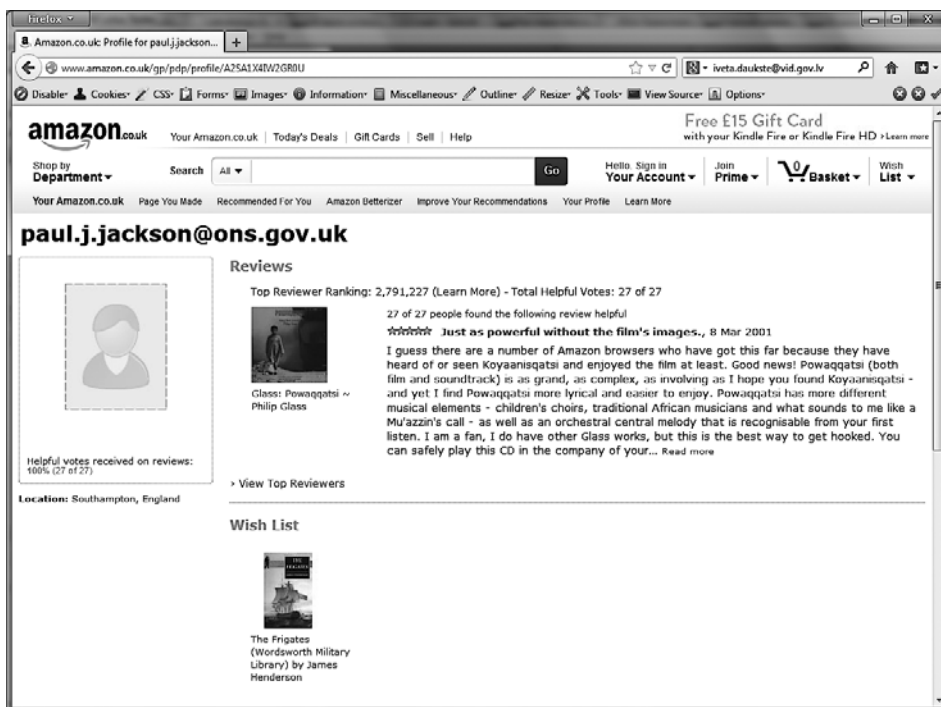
Firefox

Amazon.co.uk: Profile for paul.j.jackson... +

www.amazon.co.uk/gp/pdp/profile/A2SA1X4IW2GR0U

iveta.daukste@vid.gov.lv

Disable Cookies CSS Forms Images Information Miscellaneous Outline Resize Tools View Source Options

amazon.co.uk Your Amazon.co.uk | Today's Deals | Gift Cards | Sell | Help

Free £15 Gift Card with your Kindle Fire or Kindle Fire HD › Learn more

Shop by Department Search All Go Hello. Sign in Your Account Join Prime 0 Basket Wish List

Your Amazon.co.uk Page You Made Recommended For You Amazon Betterizer Improve Your Recommendations Your Profile Learn More

paul.j.jackson@ons.gov.uk

Reviews

Top Reviewer Ranking: 2,791,227 (Learn More) - Total Helpful Votes: 27 of 27

27 of 27 people found the following review helpful

Just as powerful without the film's images., 8 Mar 2001

I guess there are a number of Amazon browsers who have got this far because they have heard of or seen Koyaanisqatsi and enjoyed the film at least. Good news! Powaqqatsi (both film and soundtrack) is as grand, as complex, as involving as I hope you found Koyaanisqatsi - and yet I find Powaqqatsi more lyrical and easier to enjoy. Powaqqatsi has more different musical elements - children's choirs, traditional African musicians and what sounds to me like a Mu'azzin's call - as well as an orchestral central melody that is recognisable from your first listen. I am a fan, I do have other Glass works, but this is the best way to get hooked. You can safely play this CD in the company of your... Read more

Glass: Powaqqatsi ~ Philip Glass

Helpful votes received on reviews: 100% (27 of 27)

Location: Southampton, England

› View Top Reviewers

Wish List

The Frigates (Wordsworth Military Library) by James Henderson